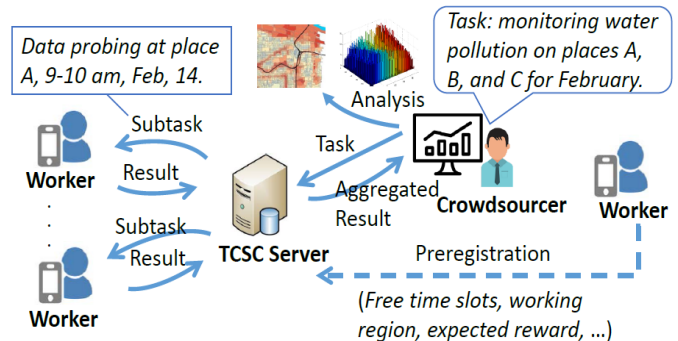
Data probing at place A, 9-10 am, Feb, 14.

Task: monitoring water pollution on places A, B, and C for February.

Analysis

Subtask

Result

Worker

Task

Aggregated Result

Crowdsourcer

Worker

Subtask

Result

TCSC Server

Preregistration

Worker

(Free time slots, working region, expected reward, ...)